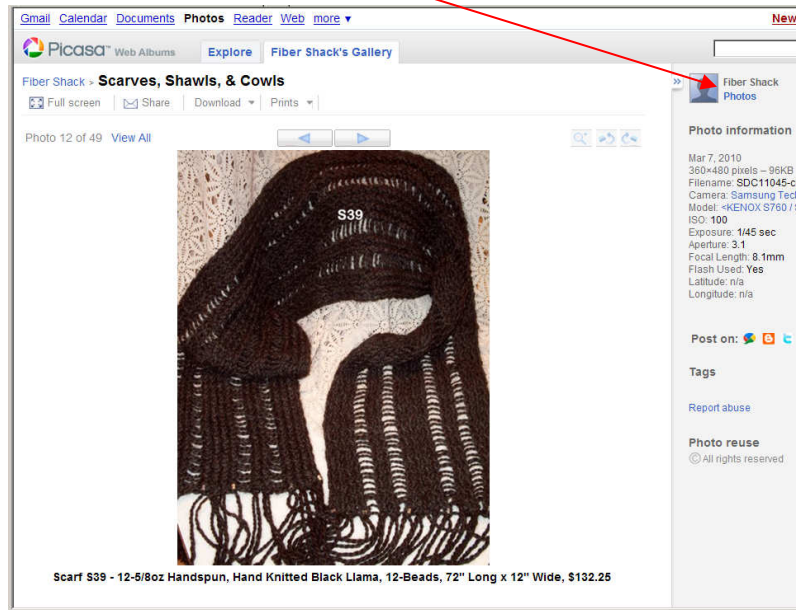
Gmail Calendar Documents Photos Reader Web more ▾

New

Picasa Web Albums

Explore

Fiber Shack's Gallery

Fiber Shack > Scarves, Shawls, & Cowls

Full screen | Share | Download ▾ | Prints ▾

Photo 12 of 49 View All

S39

Scarf S39 - 12-5/8oz Handspun, Hand Knitted Black Llama, 12-Beads, 72" Long x 12" Wide, $132.25

Fiber Shack
Photos

Photo information

Mar 7, 2010
360×480 pixels – 96KB
Filename: SDC11045-c
Camera: Samsung Tec
Model: <KENOX S760 / 
ISO: 100
Exposure: 1/45 sec
Aperture: 3.1
Focal Length: 8.1mm
Flash Used: Yes
Latitude: n/a
Longitude: n/a

Post on:

Tags

Report abuse

Photo reuse
All rights reserved